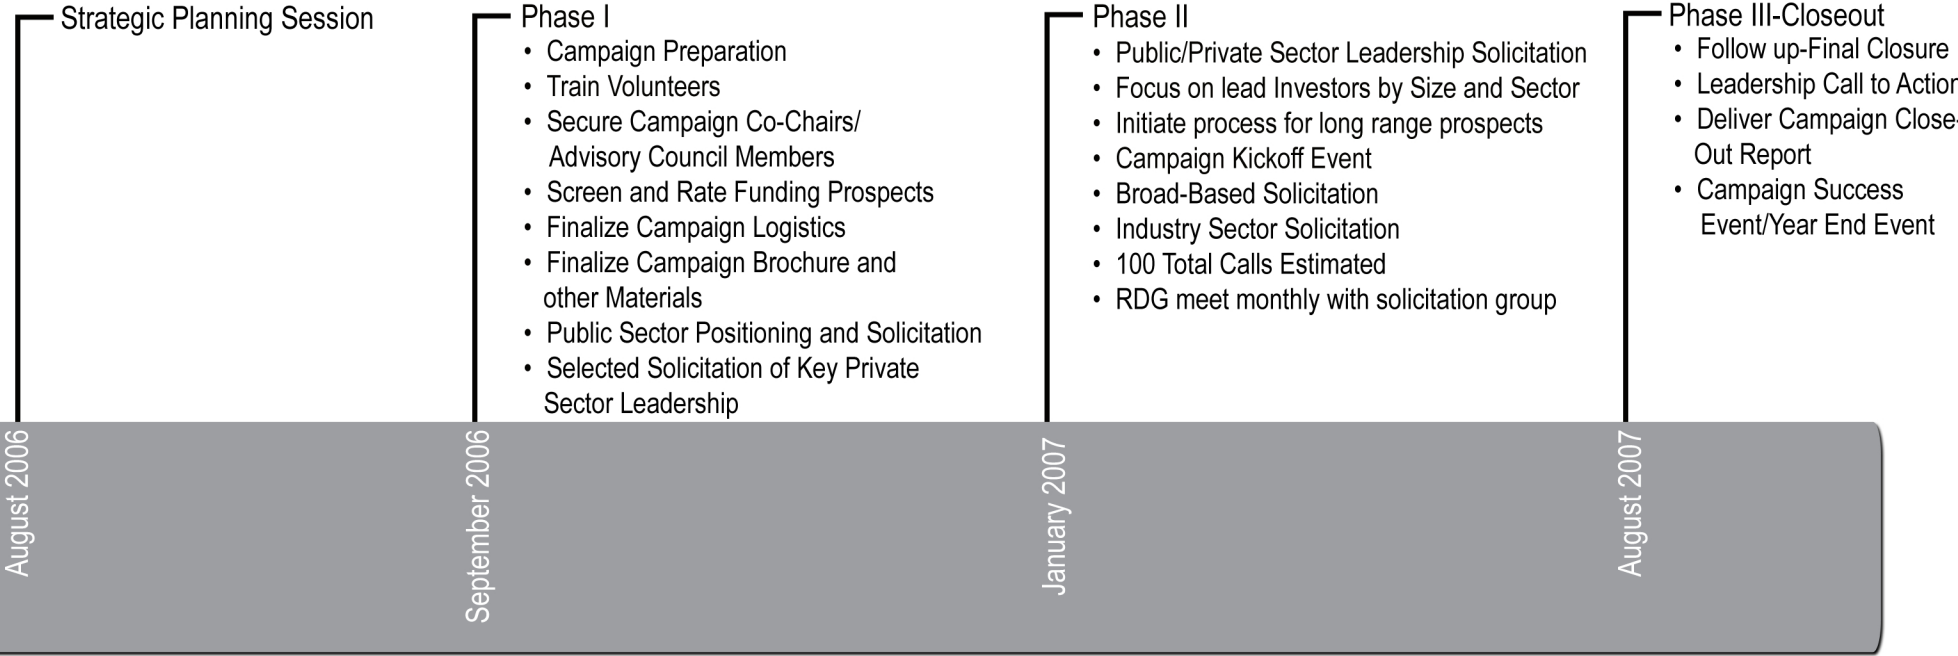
Strategic Planning Session

August 2006

Phase I
• Campaign Preparation
• Train Volunteers
• Secure Campaign Co-Chairs/ Advisory Council Members
• Screen and Rate Funding Prospects
• Finalize Campaign Logistics
• Finalize Campaign Brochure and other Materials
• Public Sector Positioning and Solicitation
• Selected Solicitation of Key Private Sector Leadership

September 2006

Phase II
• Public/Private Sector Leadership Solicitation
• Focus on lead Investors by Size and Sector
• Initiate process for long range prospects
• Campaign Kickoff Event
• Broad-Based Solicitation
• Industry Sector Solicitation
• 100 Total Calls Estimated
• RDG meet monthly with solicitation group

January 2007

Phase III-Closeout
• Follow up-Final Closure
• Leadership Call to Actio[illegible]
• Deliver Campaign Close-Out Report
• Campaign Success Event/Year End Event

August 2007